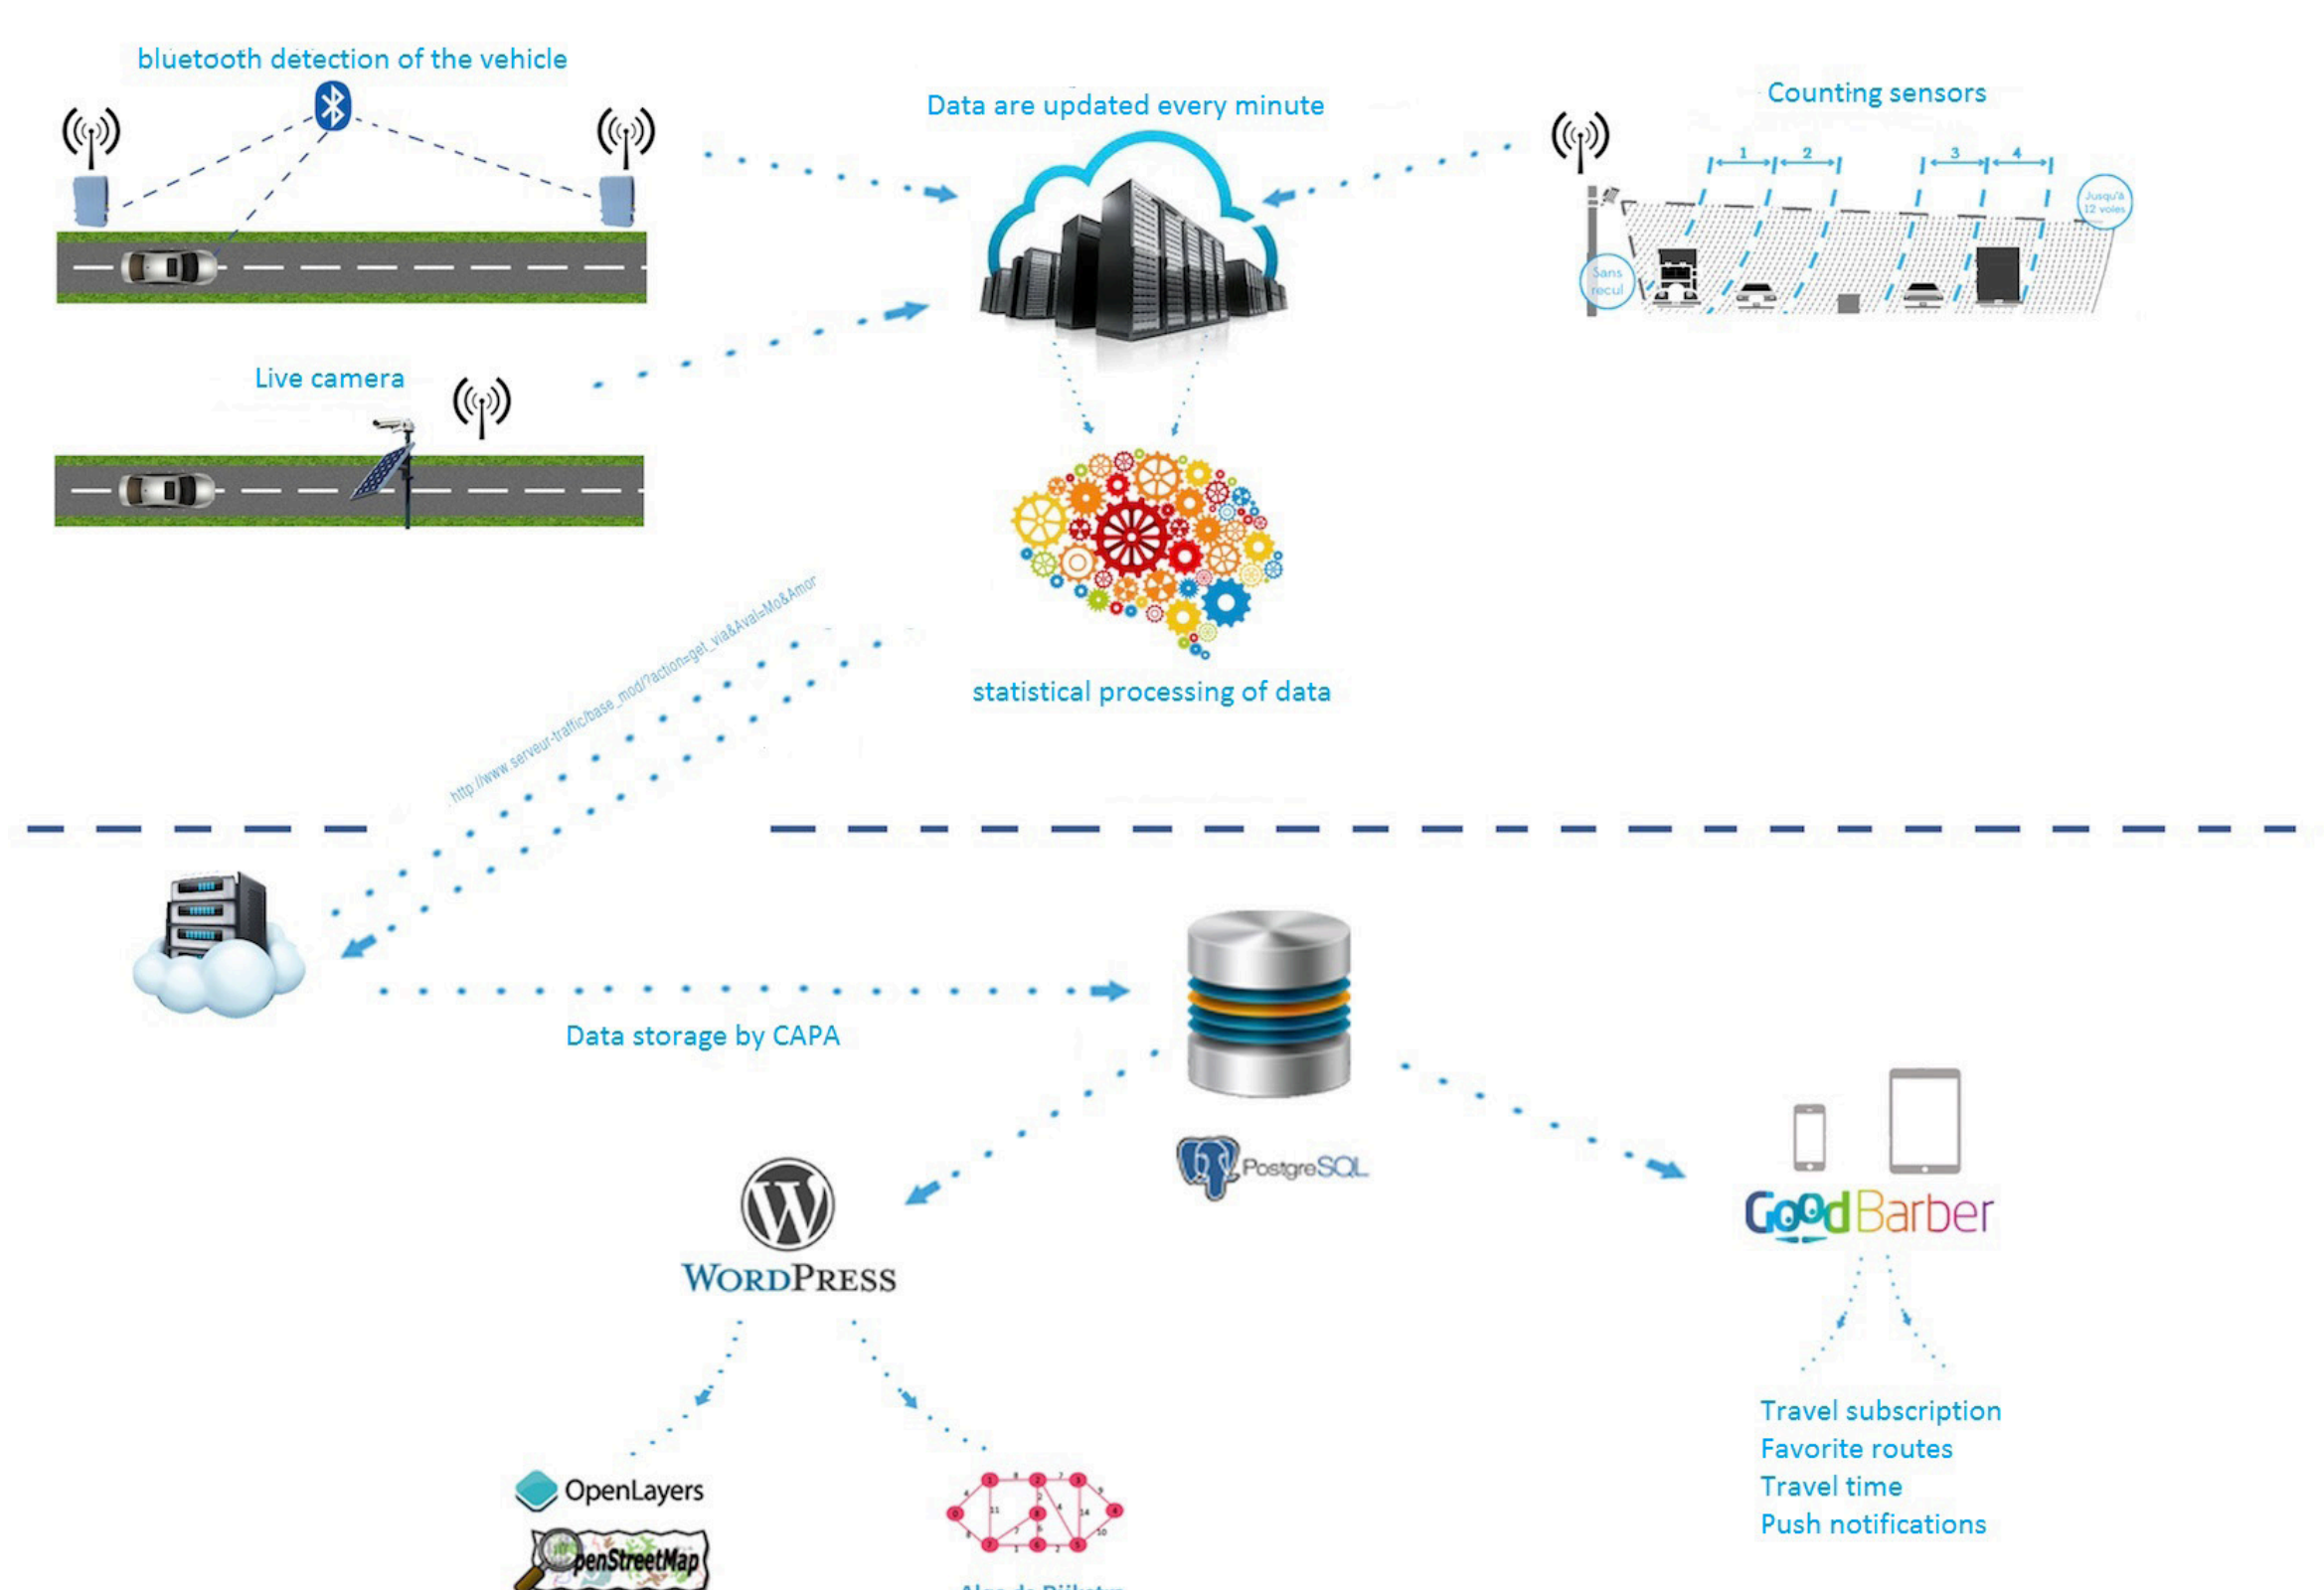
bluetooth detection of the vehicle

Data are updated every minute

Counting sensors

1 2 3 4

Jusqu'à 12 voies

Sans recul

Live camera

statistical processing of data

http://www.serveur-traffic/base_mod/?action=get_via&Aval=Mo&Amor

Data storage by CAPA

PostgreSQL

WordPress

GoodBarber

OpenLayers

OpenStreetMap

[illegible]

Travel subscription
Favorite routes
Travel time
Push notifications